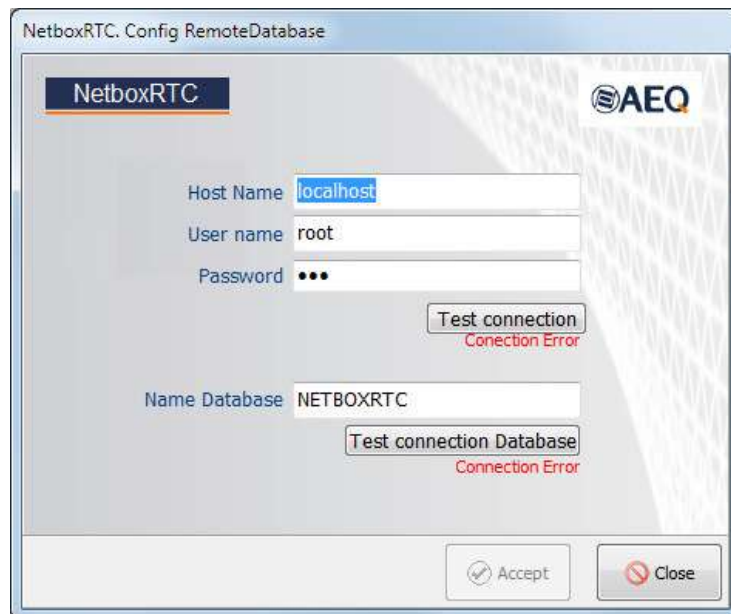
NetboxRTC. Config RemoteDatabase

NetboxRTC

AEQ

Host Name localhost

User name root

Password •••

Test connection

Conection Error

Name Database NETBOXRTC

Test connection Database

Connection Error

Accept

Close